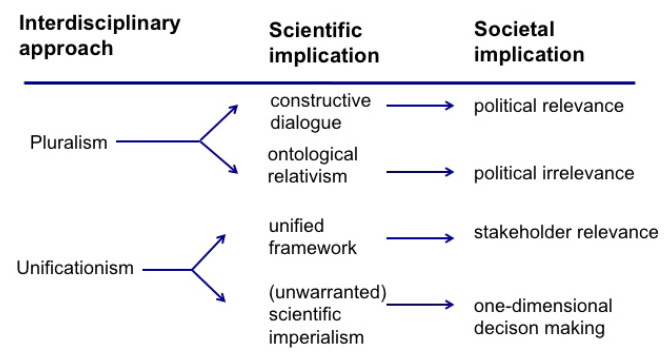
Interdisciplinary approach

Scientific implication

Societal implication

Pluralism

constructive dialogue

political relevance

ontological relativism

political irrelevance

Unificationism

unified framework

stakeholder relevance

(unwarranted) scientific imperialism

one-dimensional decison making